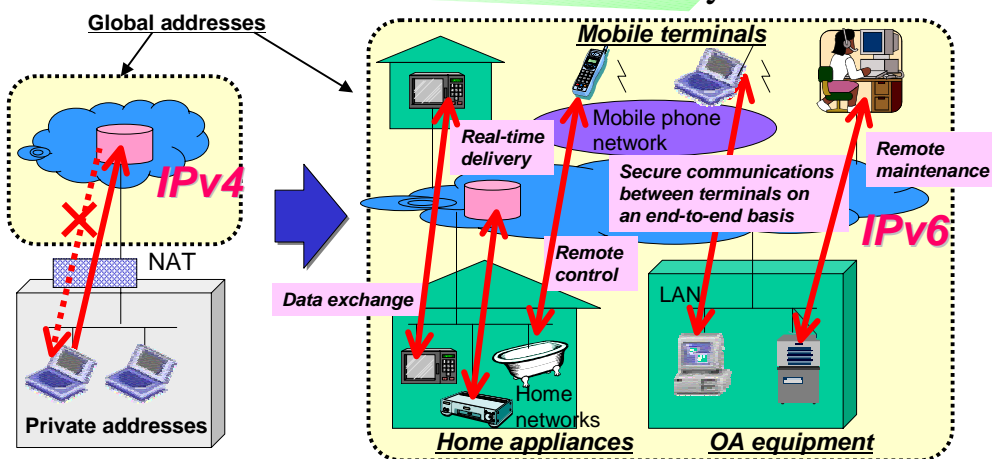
Global addresses

IPv4

NAT

Private addresses

Mobile terminals

Mobile phone network

Real-time delivery

Remote maintenance

Secure communications between terminals on an end-to-end basis

IPv6

Remote control

Data exchange

LAN

Home networks

Home appliances

OA equipment